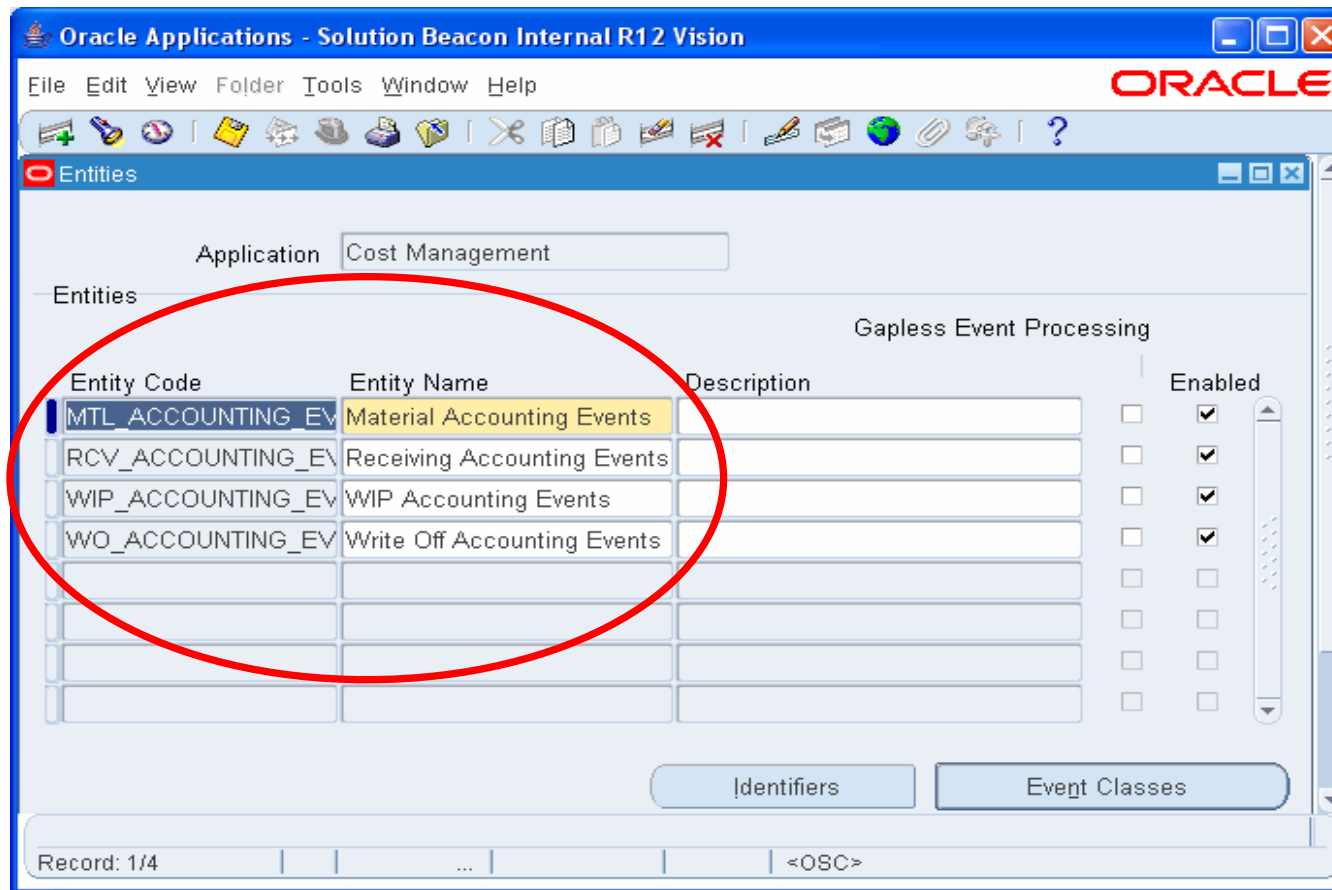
Oracle Applications - Solution Beacon Internal R12 Vision

File Edit View Folder Tools Window Help

ORACLE

Entities

Application Cost Management

Entities

Gapless Event Processing

| Entity Code | Entity Name | Description | | Enabled |
|---|---|---|---|---|
| MTL_ACCOUNTING_EV | Material Accounting Events | | ☐ | ☑ |
| RCV_ACCOUNTING_EV | Receiving Accounting Events | | ☐ | ☑ |
| WIP_ACCOUNTING_EV | WIP Accounting Events | | ☐ | ☑ |
| WO_ACCOUNTING_EV | Write Off Accounting Events | | ☐ | ☑ |

Identifiers

Event Classes

Record: 1/4 | ... | <OSC>